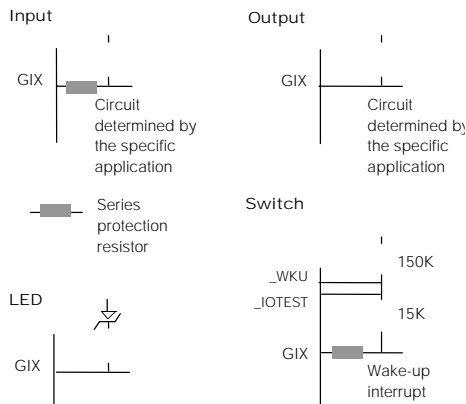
Input

GIX

Circuit determined by the specific application

Series protection resistor

LED

GIX

Output

GIX

Circuit determined by the specific application

Switch

150K

_WKU

_IOTEST

15K

GIX

Wake-up interrupt